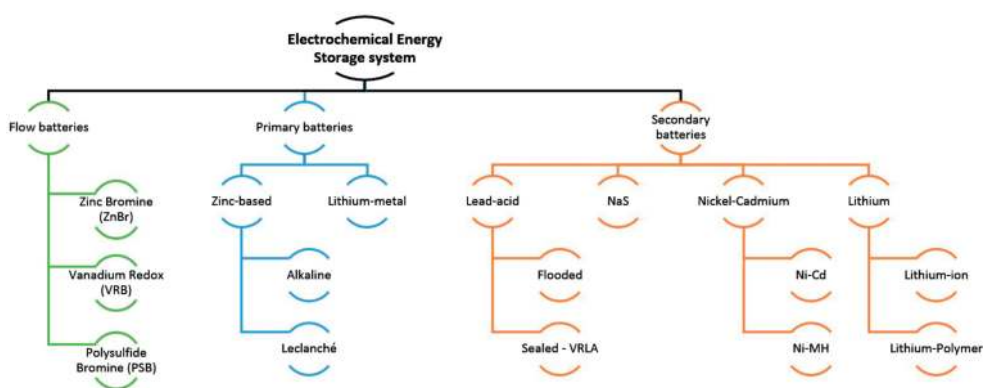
Electrochemical Energy Storage system

Flow batteries

Zinc Bromine (ZnBr)

Vanadium Redox (VRB)

Polysulfide Bromine (PSB)

Primary batteries

Zinc-based

Lithium-metal

Alkaline

Leclanché

Secondary batteries

Lead-acid

NaS

Nickel-Cadmium

Lithium

Flooded

Sealed - VRLA

Ni-Cd

Ni-MH

Lithium-ion

Lithium-Polymer